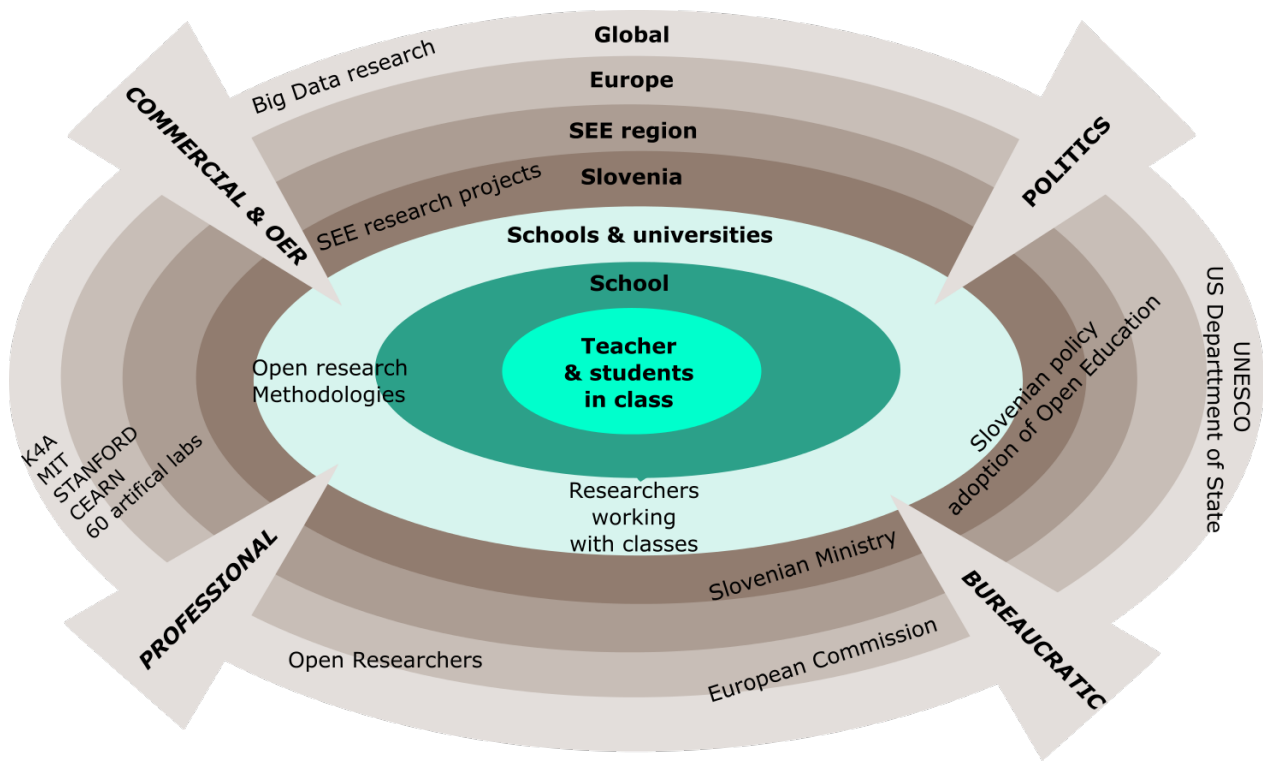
Global
Europe
SEE region
Slovenia
Schools & universities
School
Teacher & students in class

Big Data research
COMMERCIAL & OER
SEE research projects
POLITICS
UNESCO
US Department of State
Slovenian policy adoption of Open Education
Open research Methodologies
K4A
MIT
STANFORD
CEARN
60 artifical labs
Researchers working with classes
Slovenian Ministry
PROFESSIONAL
BUREAUCRATIC
Open Researchers
European Commission